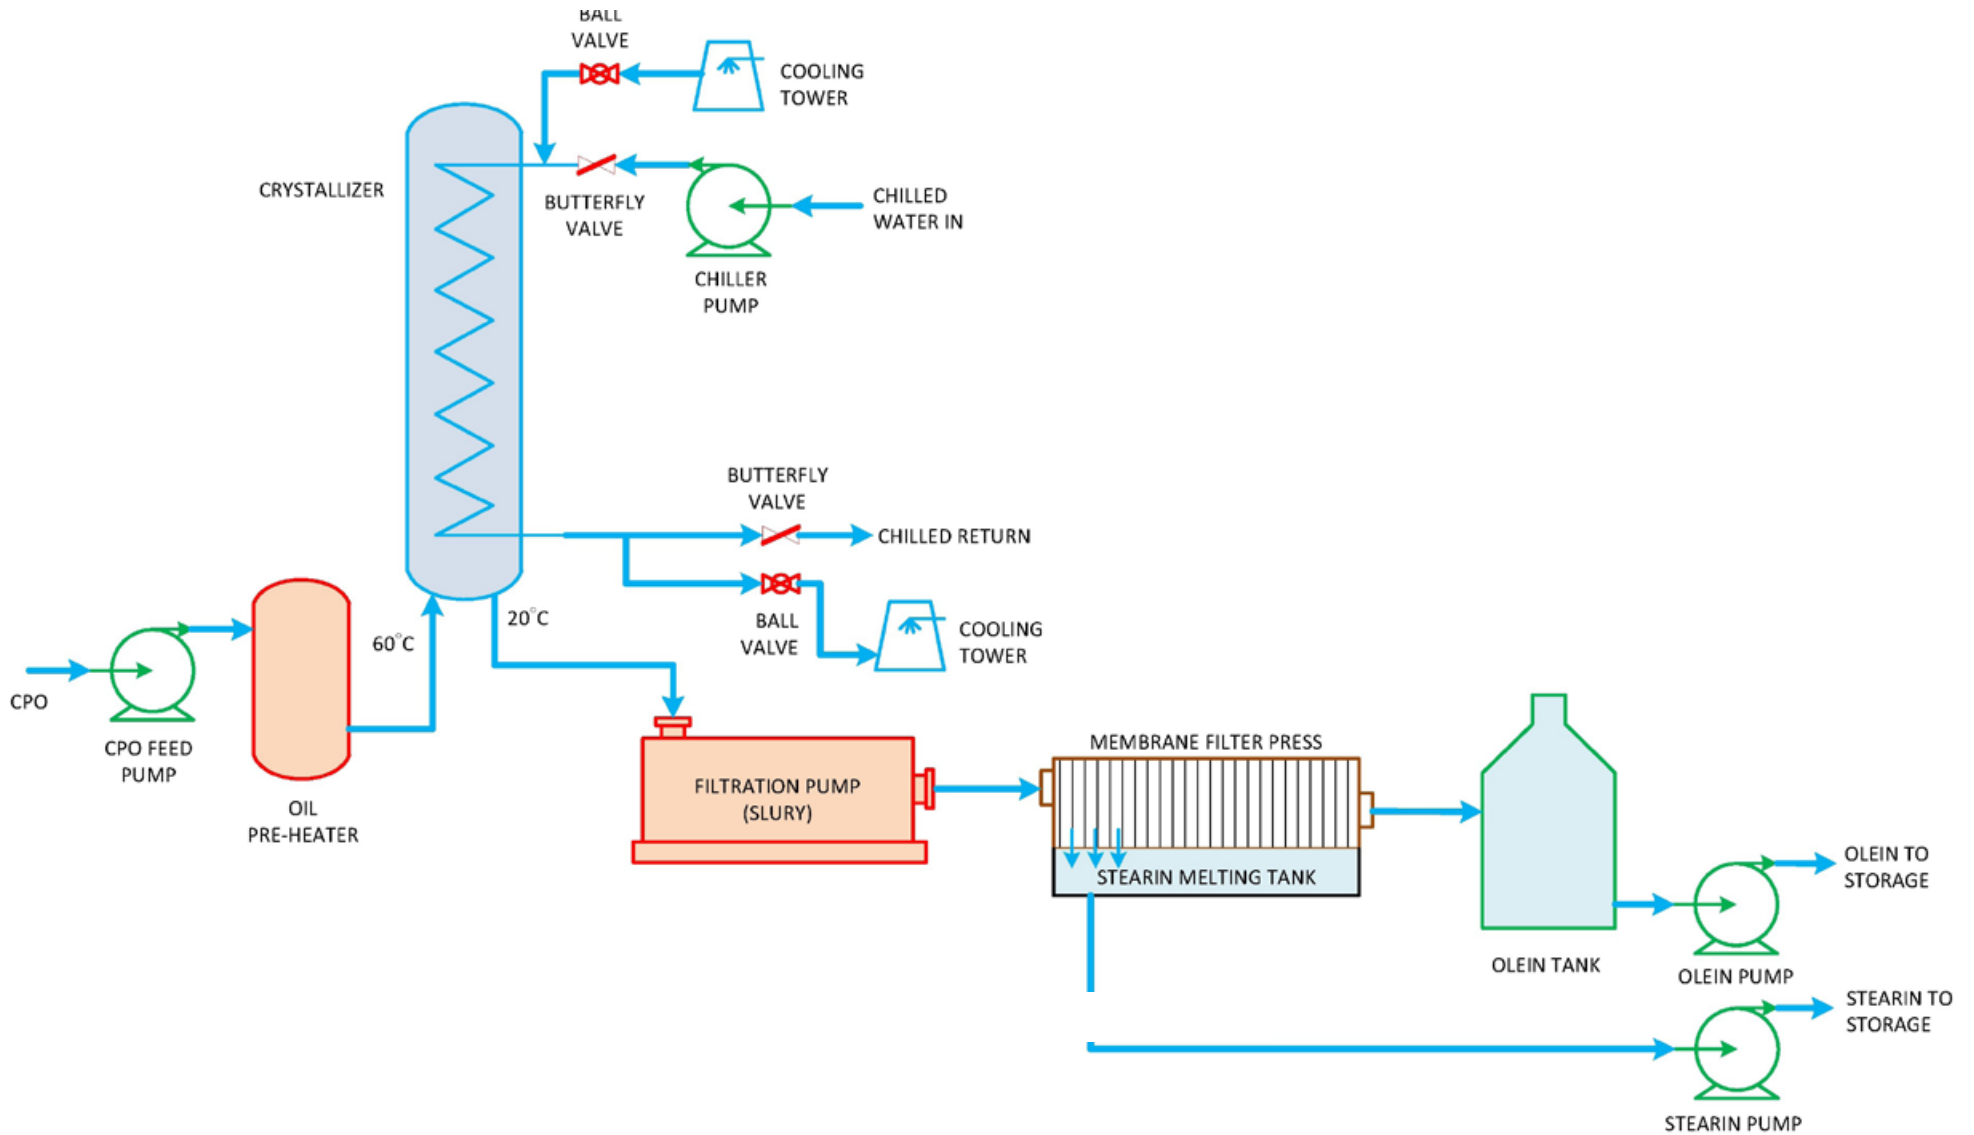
BALL VALVE

COOLING TOWER

CRYSTALLIZER

BUTTERFLY VALVE

CHILLED WATER IN

CHILLER PUMP

BUTTERFLY VALVE

CHILLED RETURN

BALL VALVE

COOLING TOWER

60°C

20°C

CPO

CPO FEED PUMP

OIL PRE-HEATER

FILTRATION PUMP (SLURY)

MEMBRANE FILTER PRESS

STEARIN MELTING TANK

OLEIN TANK

OLEIN PUMP

OLEIN TO STORAGE

STEARIN TO STORAGE

STEARIN PUMP